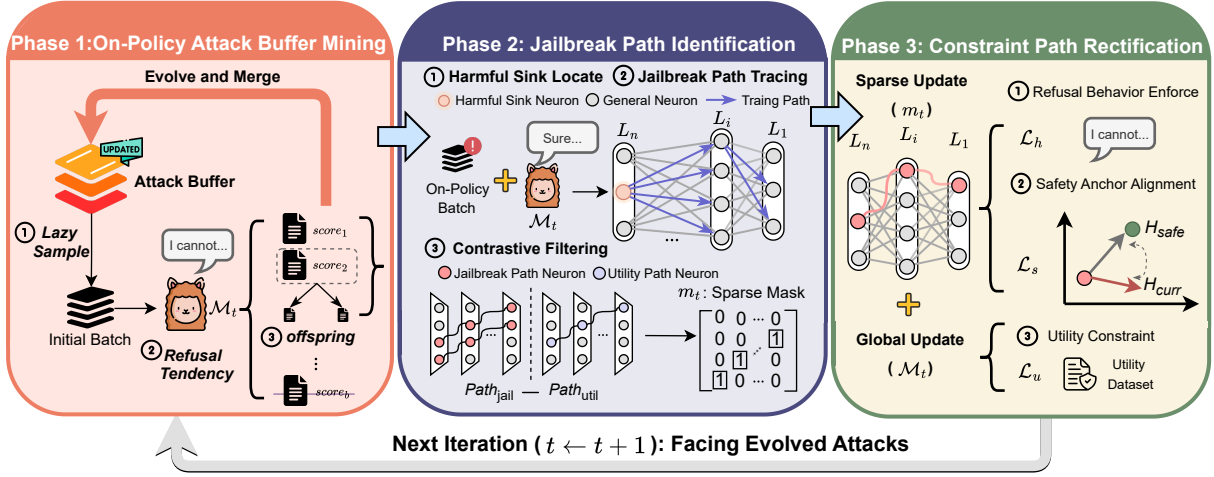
Phase 1:On-Policy Attack Buffer Mining

Evolve and Merge

UPDATED

Attack Buffer

① Lazy Sample

Initial Batch

I cannot...

$\mathcal{M}_t$

② Refusal Tendency

$score_1$

$score_2$

③ offspring

⋮

$score_b$

Phase 2: Jailbreak Path Identification

① Harmful Sink Locate ② Jailbreak Path Tracing

Harmful Sink Neuron General Neuron Traing Path

On-Policy Batch

Sure...

$\mathcal{M}_t$

$L_n$ $L_i$ $L_1$

...

③ Contrastive Filtering

Jailbreak Path Neuron Utility Path Neuron

$m_t$: Sparse Mask

$\begin{bmatrix} 0 & 0 & \cdots & 0 \\ 0 & 0 & & 1 \\ 0 & 1 & \ddots & 0 \\ 1 & 0 & \cdots & 0 \end{bmatrix}$

$Path_{jail}$ — $Path_{util}$

Phase 3: Constraint Path Rectification

Sparse Update

( $m_t$ )

$L_n$ $L_i$ $L_1$

① Refusal Behavior Enforce

$\mathcal{L}_h$

I cannot...

② Safety Anchor Alignment

$\mathcal{L}_s$

$H_{safe}$

$H_{curr}$

Global Update

( $\mathcal{M}_t$ )

③ Utility Constraint

$\mathcal{L}_u$

Utility Dataset

Next Iteration ( $t \leftarrow t+1$ ): Facing Evolved Attacks